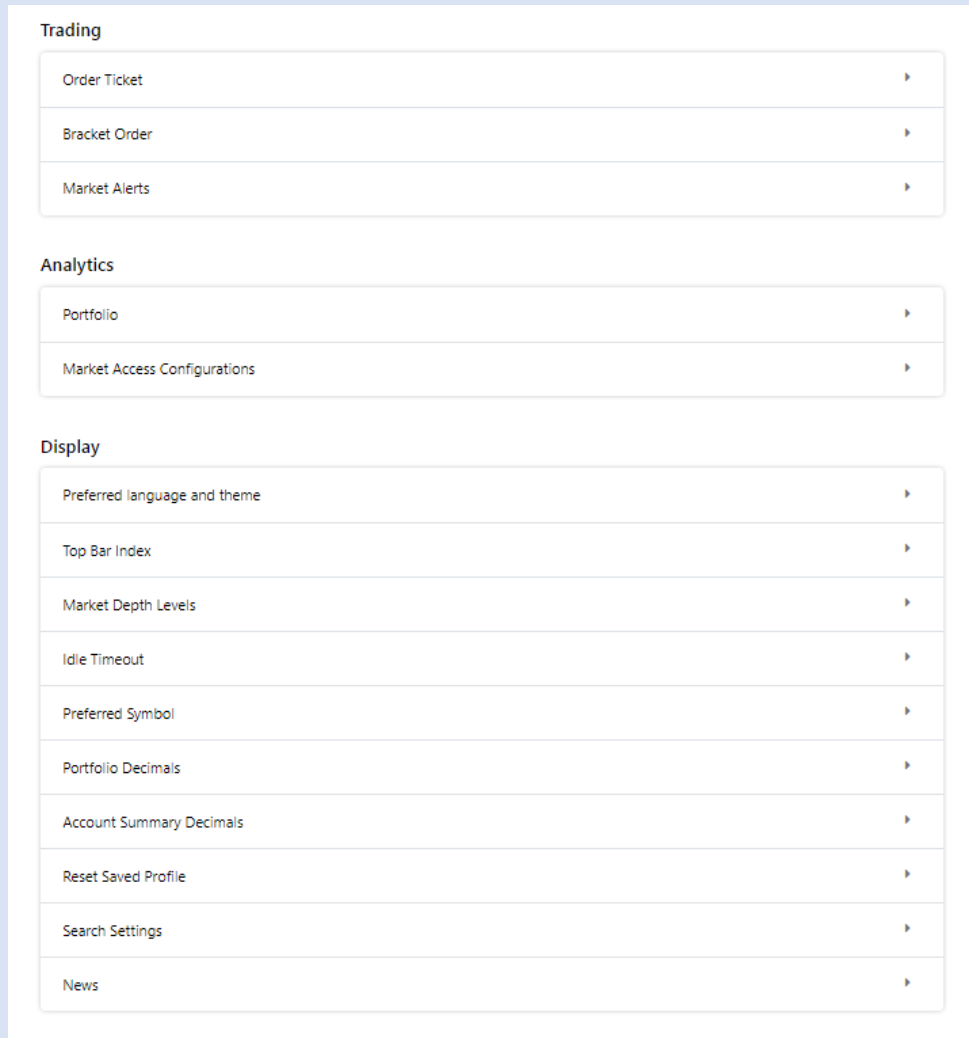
Trading

Order Ticket

Bracket Order

Market Alerts

Analytics

Portfolio

Market Access Configurations

Display

Preferred language and theme

Top Bar Index

Market Depth Levels

Idle Timeout

Preferred Symbol

Portfolio Decimals

Account Summary Decimals

Reset Saved Profile

Search Settings

News